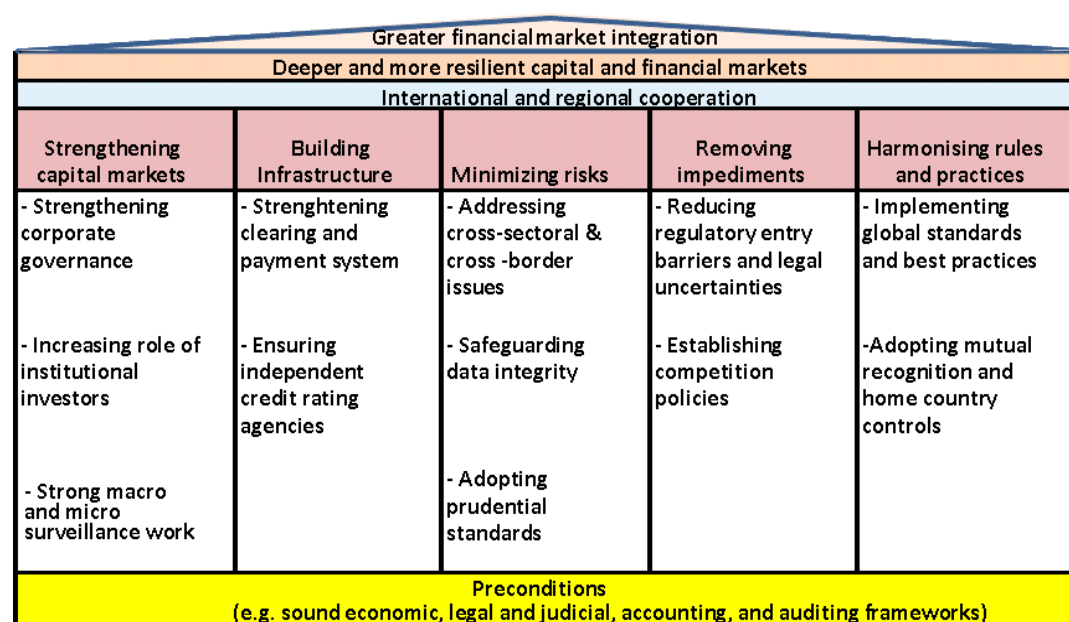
Greater financial market integration

Deeper and more resilient capital and financial markets

International and regional cooperation

| Strengthening capital markets | Building Infrastructure | Minimizing risks | Removing impediments | Harmonising rules and practices |
|---|---|---|---|---|
| - Strengthening corporate governance | - Strenghtening clearing and payment system | - Addressing cross-sectoral & cross -border issues | - Reducing regulatory entry barriers and legal uncertainties | - Implementing global standards and best practices |
| - Increasing role of institutional investors | - Ensuring independent credit rating agencies | - Safeguarding data integrity | - Establishing competition policies | -Adopting mutual recognition and home country controls |
| - Strong macro and micro surveillance work | | - Adopting prudential standards | | |

Preconditions
(e.g. sound economic, legal and judicial, accounting, and auditing frameworks)